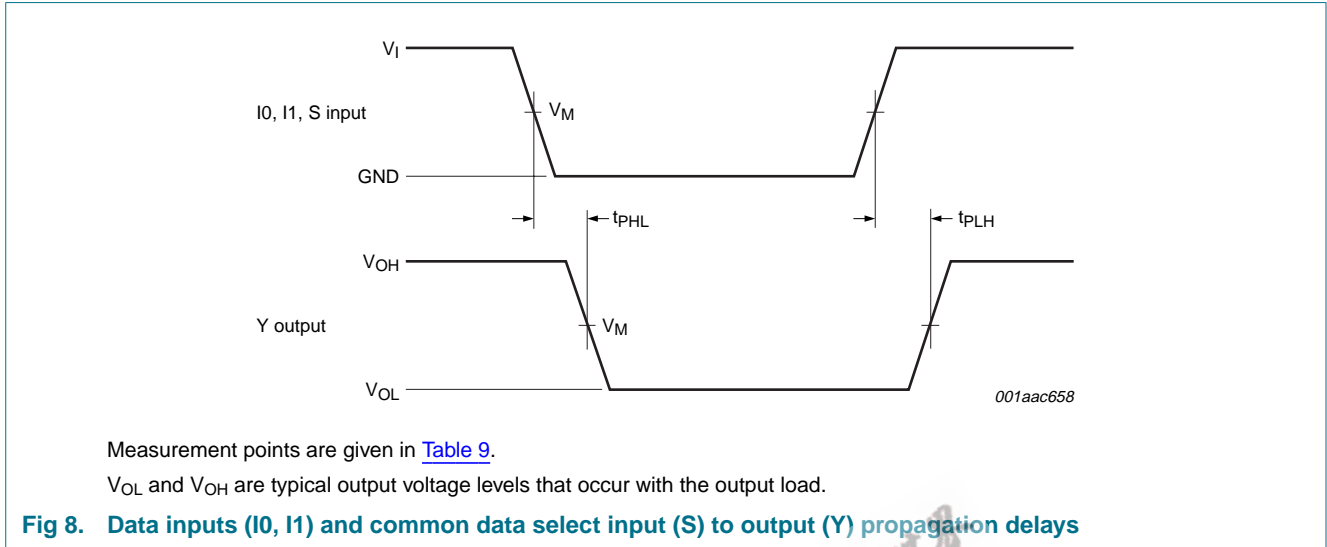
$V_I$

I0, I1, S input

$V_M$

GND

$t_{PHL}$

$t_{PLH}$

$V_{OH}$

Y output

$V_M$

$V_{OL}$

001aac658

Measurement points are given in Table 9.

$V_{OL}$ and $V_{OH}$ are typical output voltage levels that occur with the output load.

Fig 8. Data inputs (I0, I1) and common data select input (S) to output (Y) propagation delays